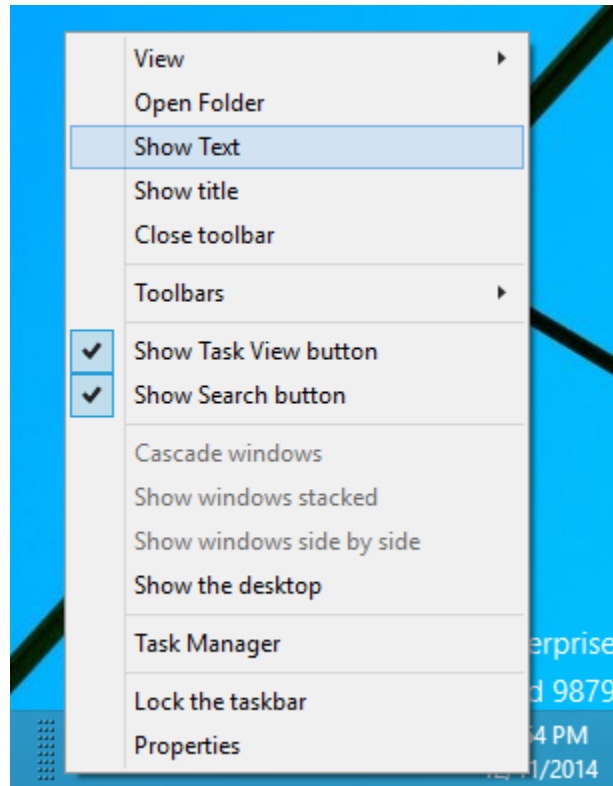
View
Open Folder
Show Text
Show title
Close toolbar

Toolbars

Show Task View button
Show Search button

Cascade windows
Show windows stacked
Show windows side by side
Show the desktop

Task Manager

Lock the taskbar
Properties

erprise
d 9879
4 PM
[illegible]/1/2014